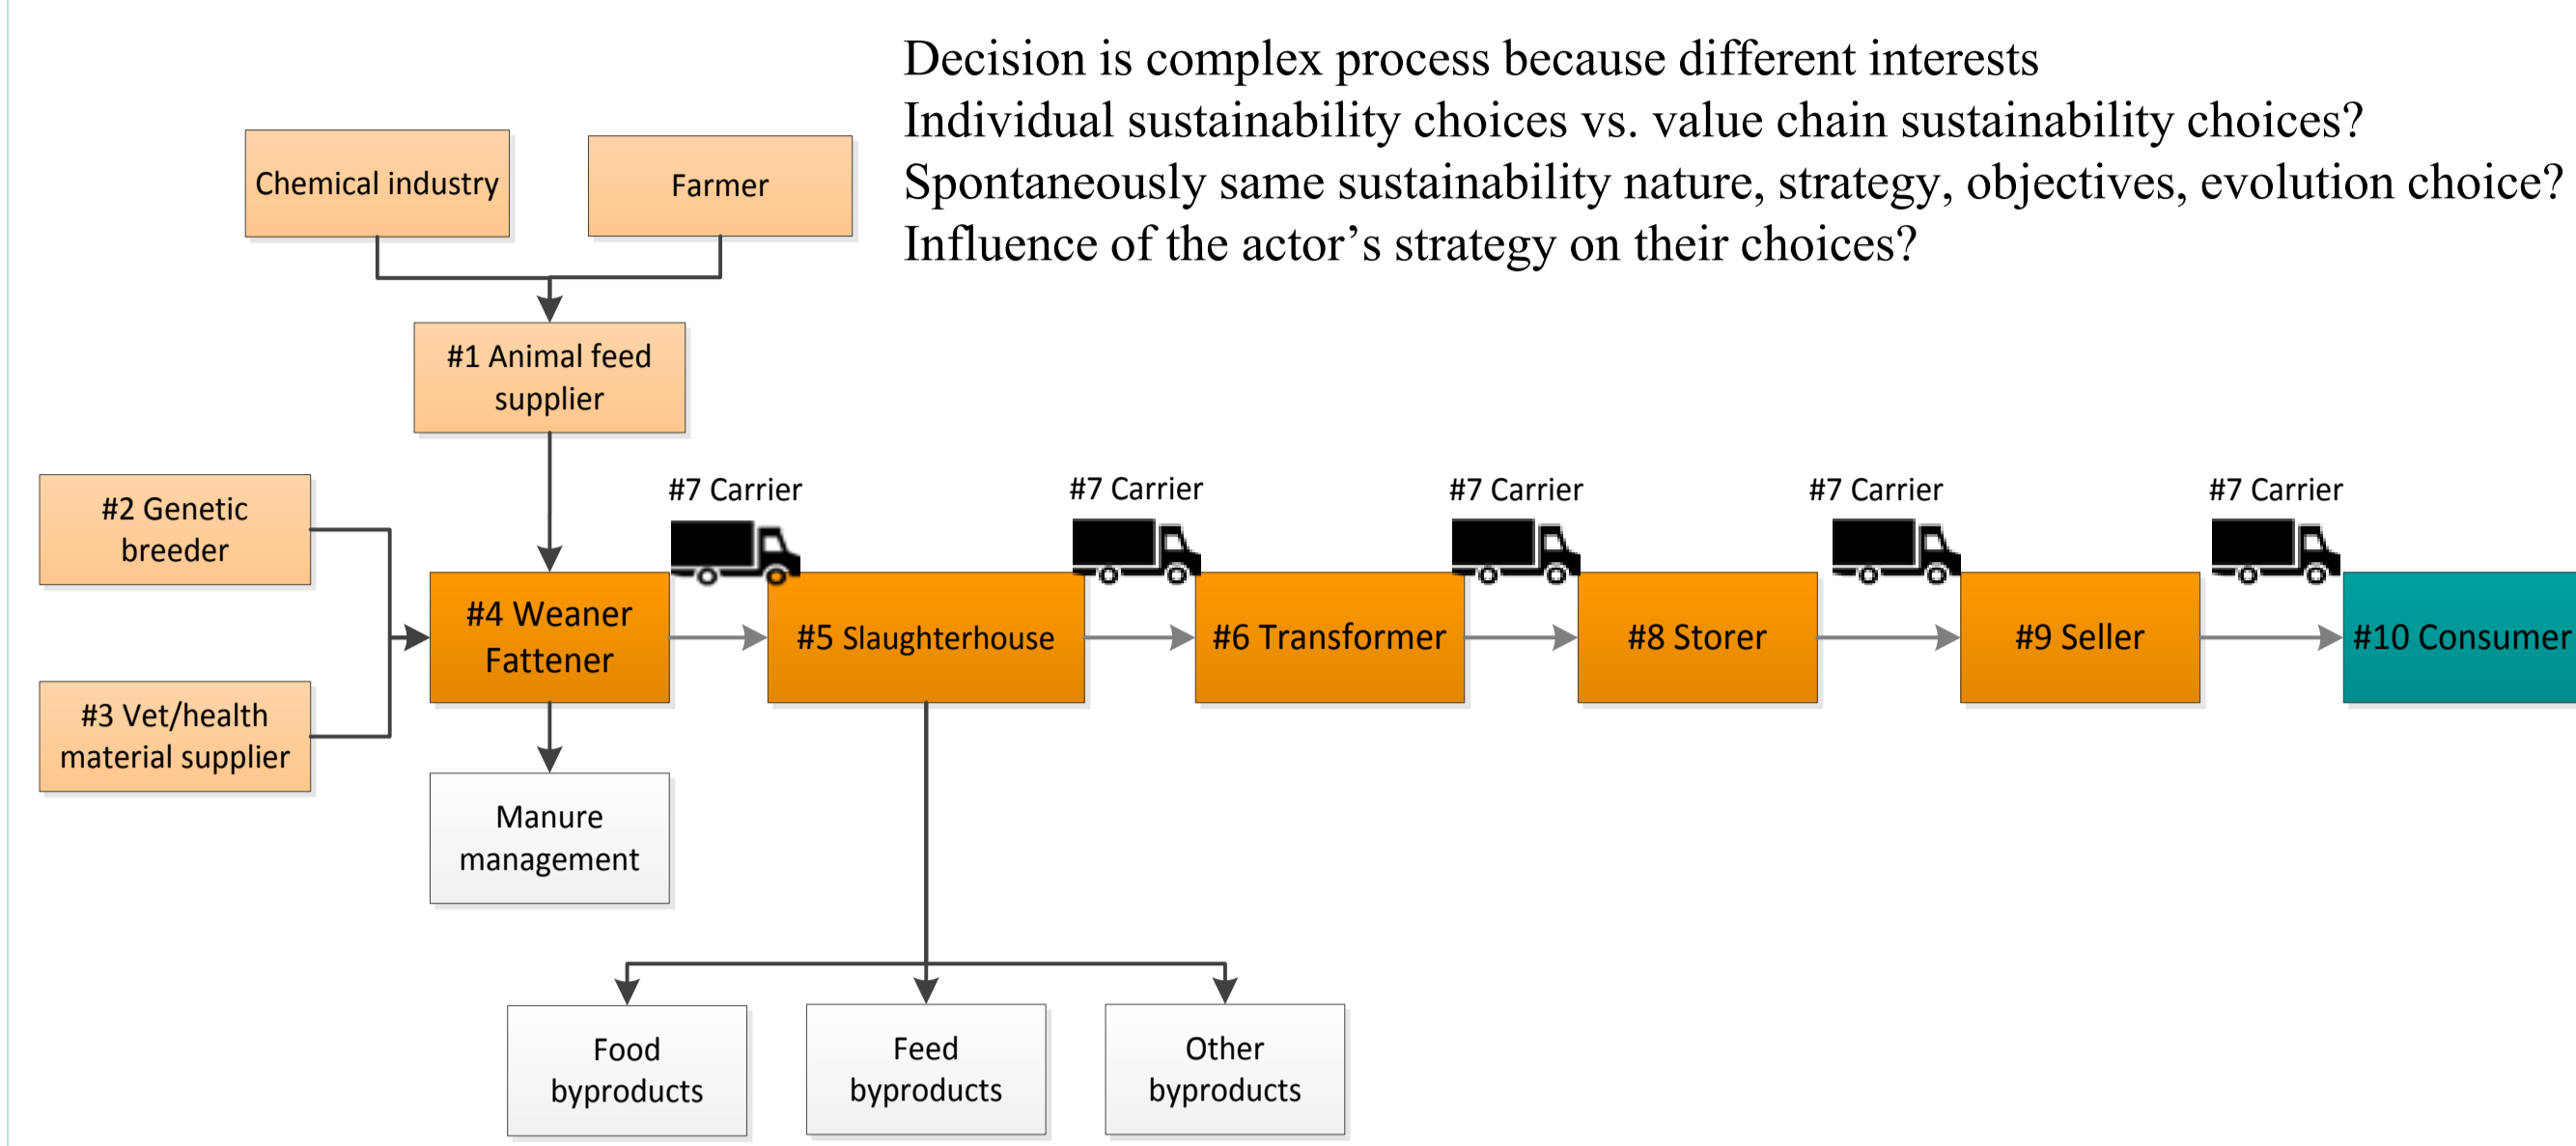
Decision is complex process because different interests
Individual sustainability choices vs. value chain sustainability choices?
Spontaneously same sustainability nature, strategy, objectives, evolution choice?
Influence of the actor’s strategy on their choices?

Chemical industry

Farmer

#1 Animal feed supplier

#2 Genetic breeder

#3 Vet/health material supplier

#4 Weaner Fattener

Manure management

#7 Carrier

#5 Slaughterhouse

#7 Carrier

#6 Transformer

#7 Carrier

#8 Storer

#7 Carrier

#9 Seller

#7 Carrier

#10 Consumer

Food byproducts

Feed byproducts

Other byproducts